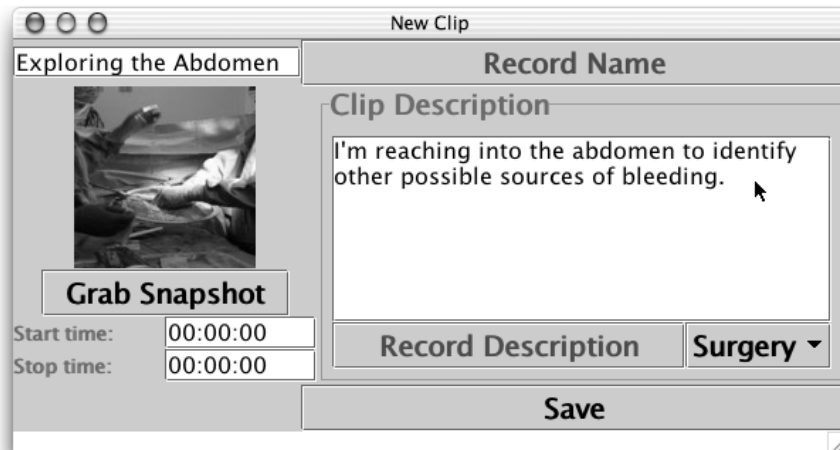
New Clip

Exploring the Abdomen

Record Name

Clip Description

I'm reaching into the abdomen to identify other possible sources of bleeding.

Grab Snapshot

Start time: 00:00:00

Stop time: 00:00:00

Record Description

Surgery

Save